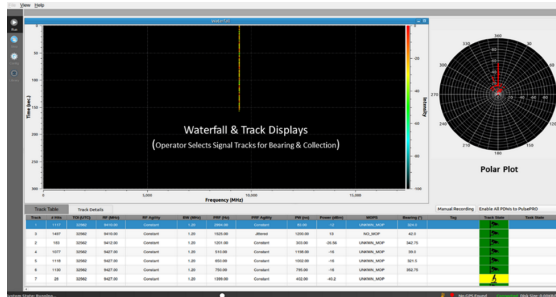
View Help

Waterfall & Track Displays
(Operator Selects Signal Tracks for Bearing & Collection)

Time (sec)
Frequency (MHz)
Intensity

Polar Plot

Track Table
Track Details
Manual Recording
Enable All PDWs to PulsePRO

| Track | # Hits | TOI (UTC) | RF (MHz) | RF Agility | BW (MHz) | PRI (us) | PRI Agility | PW (us) | Power (dBm) | MOPS | Bearing (°) | Tag | Track State | Track Note |
|---|---|---|---|---|---|---|---|---|---|---|---|---|---|---|
| 1 | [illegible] | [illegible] | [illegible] | Constant | 1.20 | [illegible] | Constant | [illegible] | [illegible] | UNMWM_MOP | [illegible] | | | |
| 2 | 1497 | 32566 | 9419.00 | Constant | 1.20 | 1920.00 | Jittered | 1000.00 | -15 | NO_MOP | 40.3 | | | |
| 3 | 193 | 32582 | 9412.00 | Constant | 1.20 | 1001.00 | Constant | 503.00 | -30.60 | UNMWM_MOP | 342.70 | | | |
| 4 | 1077 | 32582 | 9427.00 | Constant | 1.20 | 510.00 | Constant | 1190.00 | -15 | UNMWM_MOP | 39.5 | | | |
| 5 | 1118 | 32582 | 9427.00 | Constant | 1.20 | 850.00 | Constant | 1002.00 | -15 | UNMWM_MOP | 321.5 | | | |
| 6 | 1130 | 32582 | 9427.50 | Constant | 1.20 | 750.00 | Constant | 730.00 | -15 | UNMWM_MOP | 352.70 | | | |
| 7 | 25 | 32582 | 9427.00 | Constant | 1.20 | 1399.00 | Constant | 402.00 | -40.2 | UNMWM_MOP | | | | |